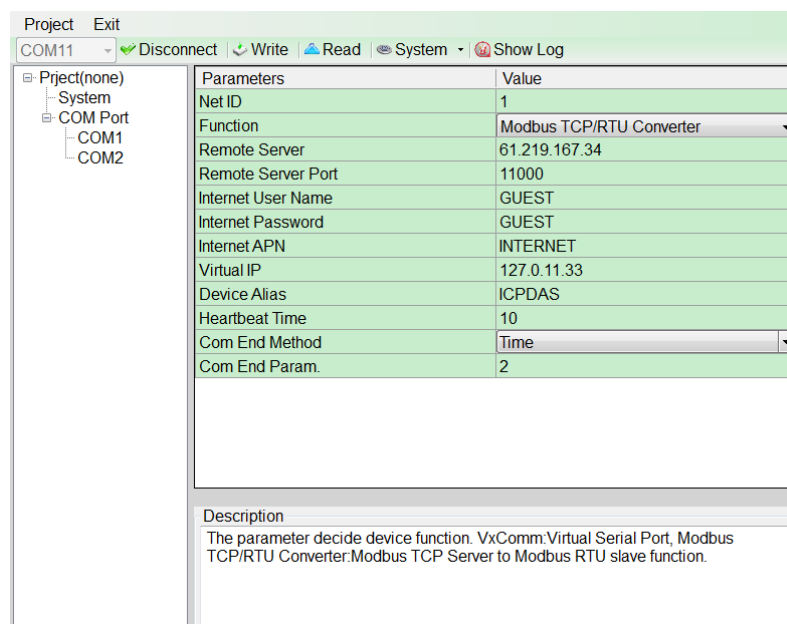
Project Exit

COM11 Disconnect Write Read System Show Log

Prject(none)
System
COM Port
COM1
COM2

| Parameters | Value |
|---|---|
| Net ID | 1 |
| Function | Modbus TCP/RTU Converter |
| Remote Server | 61.219.167.34 |
| Remote Server Port | 11000 |
| Internet User Name | GUEST |
| Internet Password | GUEST |
| Internet APN | INTERNET |
| Virtual IP | 127.0.11.33 |
| Device Alias | ICPDAS |
| Heartbeat Time | 10 |
| Com End Method | Time |
| Com End Param. | 2 |

Description
The parameter decide device function. VxComm:Virtual Serial Port, Modbus TCP/RTU Converter:Modbus TCP Server to Modbus RTU slave function.